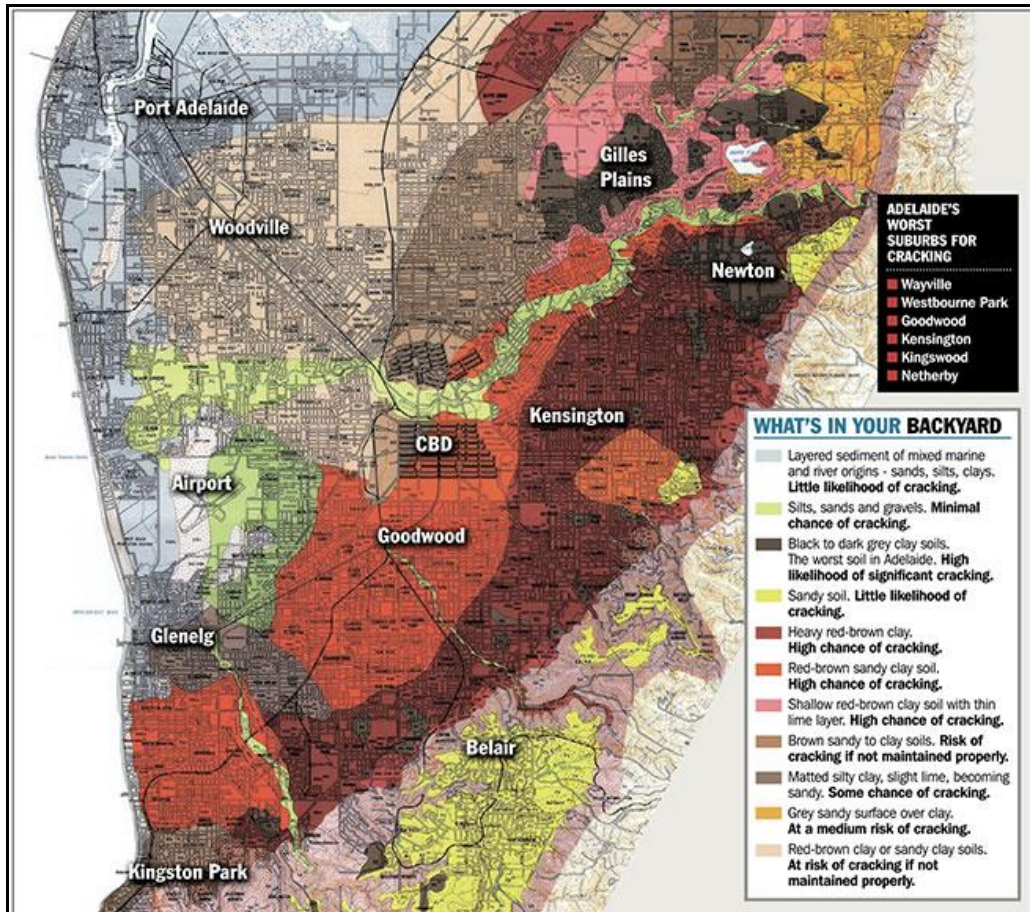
Port Adelaide

Gilles Plains

Woodville

ADELAIDE'S WORST SUBURBS FOR CRACKING
Wayville
Westbourne Park
Goodwood
Kensington
Kingswood
Netherby

Newton

Kensington

CBD

Airport

Goodwood

Glenelg

Belair

Kingston Park

WHAT'S IN YOUR BACKYARD
Layered sediment of mixed marine and river origins - sands, silts, clays. Little likelihood of cracking.
Silts, sands and gravels. Minimal chance of cracking.
Black to dark grey clay soils. The worst soil in Adelaide. High likelihood of significant cracking.
Sandy soil. Little likelihood of cracking.
Heavy red-brown clay. High chance of cracking.
Red-brown sandy clay soil. High chance of cracking.
Shallow red-brown clay soil with thin lime layer. High chance of cracking.
Brown sandy to clay soils. Risk of cracking if not maintained properly.
Matted silty clay, slight lime, becoming sandy. Some chance of cracking.
Grey sandy surface over clay. At a medium risk of cracking.
Red-brown clay or sandy clay soils. At risk of cracking if not maintained properly.